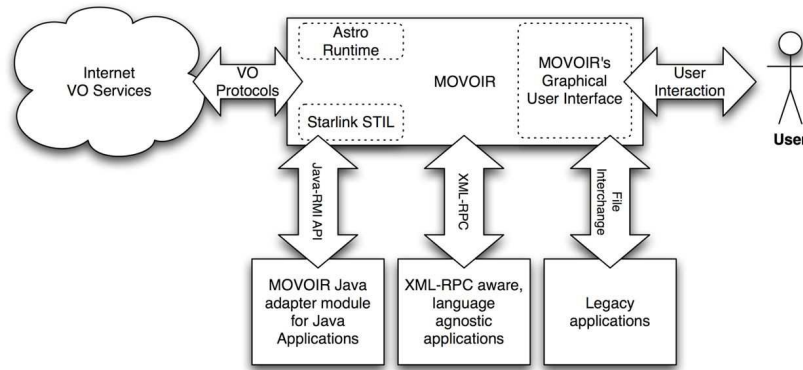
Internet VO Services

VO Protocols

Astro Runtime

MOVOIR

Starlink STIL

MOVOIR's Graphical User Interface

User Interaction

User

Java-RMI API

XML-RPC

File Interchange

MOVOIR Java adapter module for Java Applications

XML-RPC aware, language agnostic applications

Legacy applications